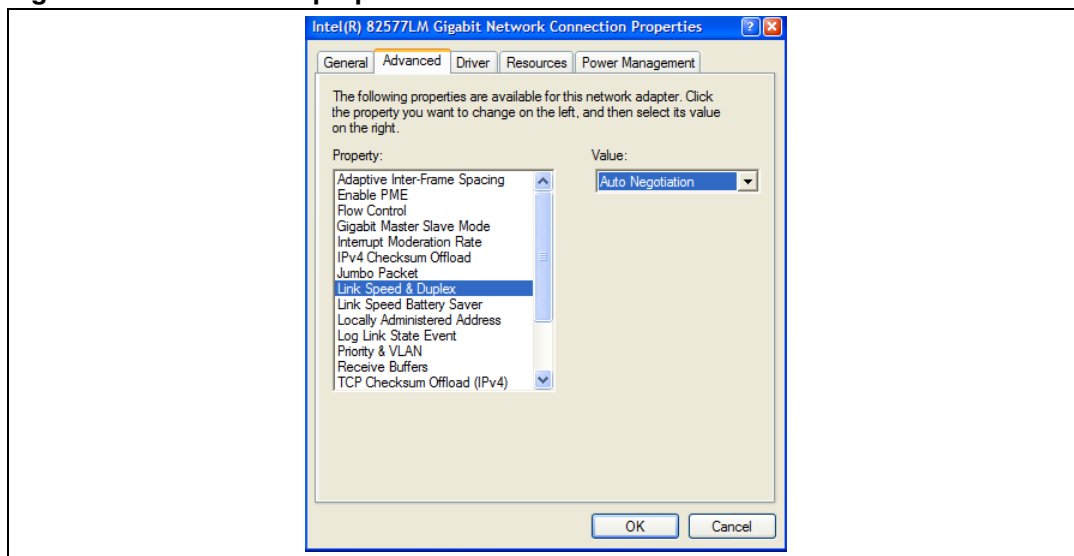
Intel(R) 82577LM Gigabit Network Connection Properties

General | Advanced | Driver | Resources | Power Management

The following properties are available for this network adapter. Click the property you want to change on the left, and then select its value on the right.

Property:

Adaptive Inter-Frame Spacing
Enable PME
Flow Control
Gigabit Master Slave Mode
Interrupt Moderation Rate
IPv4 Checksum Offload
Jumbo Packet
Link Speed & Duplex
Link Speed Battery Saver
Locally Administered Address
Log Link State Event
Priority & VLAN
Receive Buffers
TCP Checksum Offload (IPv4)

Value:

Auto Negotiation

OK | Cancel